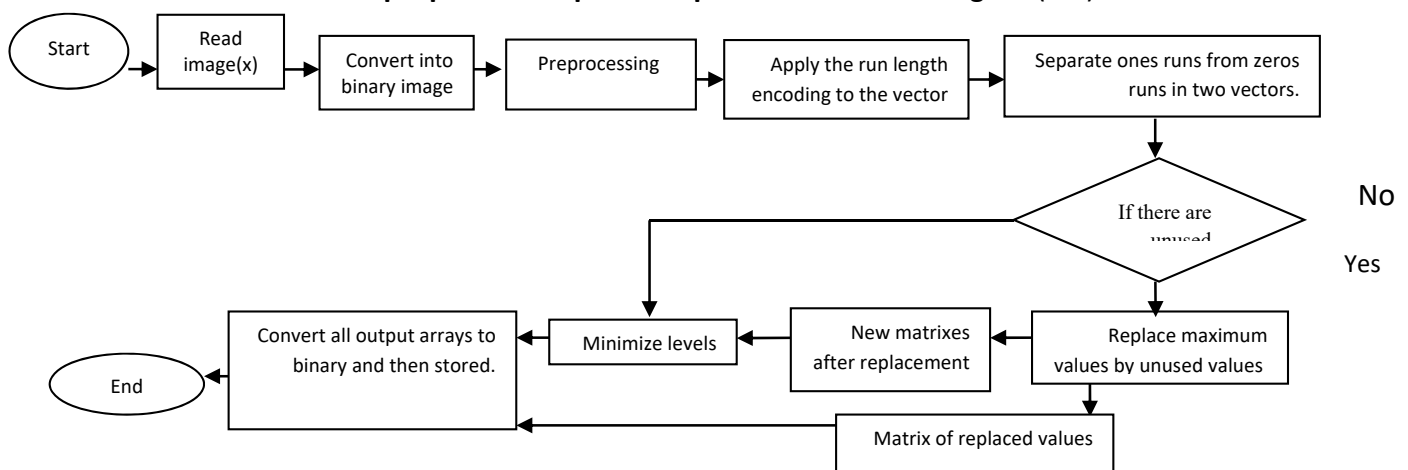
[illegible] (x)

Start

Read image(x)

Convert into binary image

Preprocessing

Apply the run length encoding to the vector

Separate ones runs from zeros runs in two vectors.

If there are unused

No

Yes

Convert all output arrays to binary and then stored.

Minimize levels

New matrixes after replacement

Replace maximum values by unused values

End

Matrix of replaced values